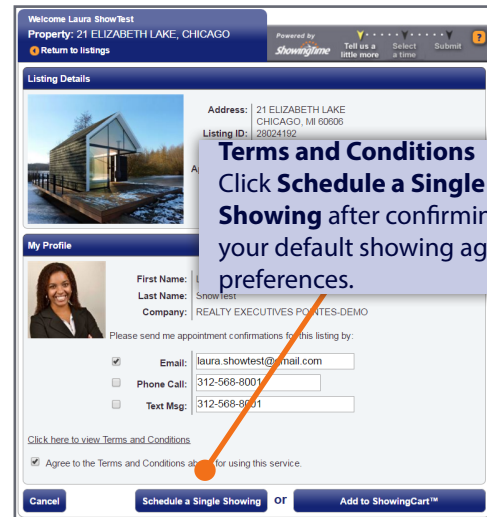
Welcome Laura ShowTest
Property: 21 ELIZABETH LAKE, CHICAGO
Return to listings

Powered by ShowingTime
Tell us a little more
Select a time
Submit
?

Listing Details

Address: 21 ELIZABETH LAKE
CHICAGO, MI 60606
Listing ID: 28024192
A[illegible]

Terms and Conditions
Click **Schedule a Single Showing** after confirmin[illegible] your default showing ag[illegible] preferences.

My Profile

First Name: L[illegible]
Last Name: ShowTest
Company: REALTY EXECUTIVES POINTES-DEMO

Please send me appointment confirmations for this listing by:

☑ Email: laura.showtest@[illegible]mail.com
☐ Phone Call: 312-568-8001
☐ Text Msg: 312-568-8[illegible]01

Click here to view Terms and Conditions

☑ Agree to the Terms and Conditions ab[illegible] for using this service.

Cancel
Schedule a Single Showing
or
Add to ShowingCart™